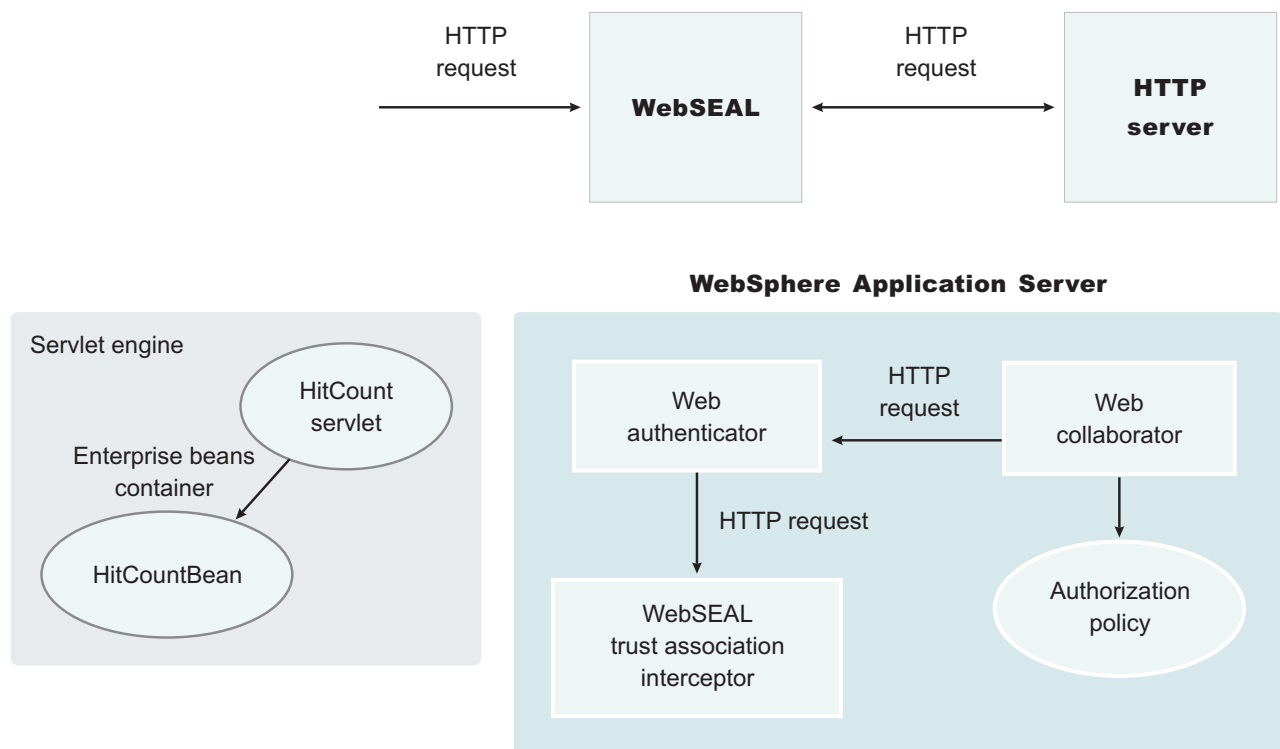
HTTP request

WebSEAL

HTTP request

HTTP server

WebSphere Application Server

Servlet engine

HitCount servlet

Enterprise beans container

HitCountBean

Web authenticator

HTTP request

Web collaborator

HTTP request

WebSEAL trust association interceptor

Authorization policy